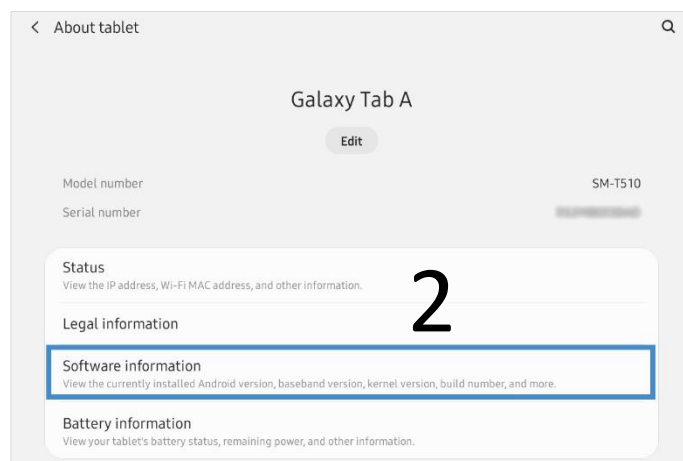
< About tablet

Galaxy Tab A

Edit

Model number SM-T510

Serial number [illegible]

Status
View the IP address, Wi-Fi MAC address, and other information.

2

Legal information

Software information
View the currently installed Android version, baseband version, kernel version, build number, and more.

Battery information
View your tablet's battery status, remaining power, and other information.